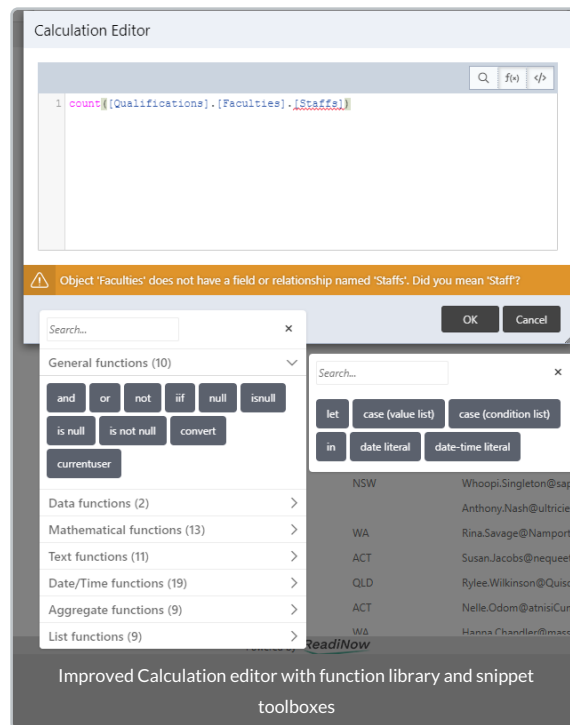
Calculation Editor

f(x)

1 count([Qualifications].[Faculties].[Staffs])

Object 'Faculties' does not have a field or relationship named 'Staffs'. Did you mean 'Staff'?

OK
Cancel

Search...

General functions (10)

and
or
not
iif
null
isnull
is null
is not null
convert
currentuser

Data functions (2)
Mathematical functions (13)
Text functions (11)
Date/Time functions (19)
Aggregate functions (9)
List functions (9)

Search...

let
case (value list)
case (condition list)
in
date literal
date-time literal

NSW Whoopi.Singleton@sap
Anthony.Nash@ultricie
WA Rina.Savage@Namport
ACT Susan.Jacobs@nequee
QLD Rylee.Wilkinson@Quisc
ACT Nelle.Odom@atnisiCur
WA Hanna.Chandler@mass

ReadiNow

Improved Calculation editor with function library and snippet toolboxes